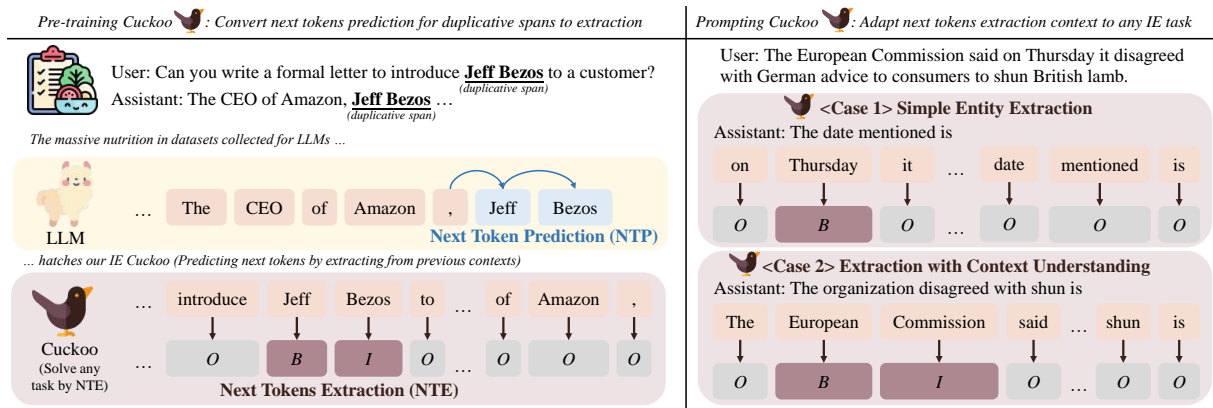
Pre-training Cuckoo : Convert next tokens prediction for duplicative spans to extraction

User: Can you write a formal letter to introduce **Jeff Bezos** to a customer?
(duplicative span)
Assistant: The CEO of Amazon, **Jeff Bezos** ...
(duplicative span)

The massive nutrition in datasets collected for LLMs ...

LLM

... The CEO of Amazon , Jeff Bezos

Next Token Prediction (NTP)

... hatches our IE Cuckoo (Predicting next tokens by extracting from previous contexts)

... introduce Jeff Bezos to ... of Amazon ,

... O B I O ... O O O

Cuckoo (Solve any task by NTE)

Next Tokens Extraction (NTE)

Prompting Cuckoo : Adapt next tokens extraction context to any IE task

User: The European Commission said on Thursday it disagreed with German advice to consumers to shun British lamb.

<Case 1> Simple Entity Extraction
Assistant: The date mentioned is

on Thursday it ... date mentioned is

O B O ... O O O

<Case 2> Extraction with Context Understanding
Assistant: The organization disagreed with shun is

The European Commission said ... shun is

O B I O ... O O